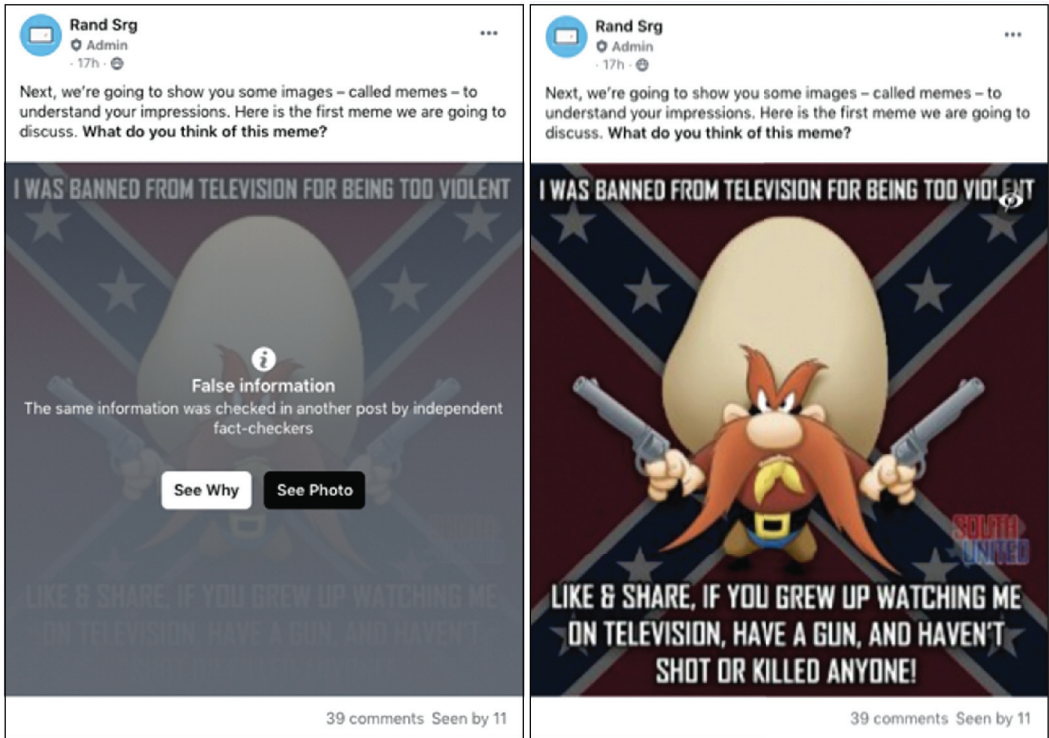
Rand Srg
Admin
· 17h ·

Next, we're going to show you some images – called memes – to understand your impressions. Here is the first meme we are going to discuss. **What do you think of this meme?**

I WAS BANNED FROM TELEVISION FOR BEING TOO VIOLENT

False information
The same information was checked in another post by independent fact-checkers

See Why
See Photo

SOUTH UNITED

LIKE & SHARE, IF YOU GREW UP WATCHING ME ON TELEVISION, HAVE A GUN, AND HAVEN'T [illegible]

39 comments Seen by 11

Rand Srg
Admin
· 17h ·

Next, we're going to show you some images – called memes – to understand your impressions. Here is the first meme we are going to discuss. **What do you think of this meme?**

I WAS BANNED FROM TELEVISION FOR BEING TOO VIOLENT

SOUTH UNITED

LIKE & SHARE, IF YOU GREW UP WATCHING ME ON TELEVISION, HAVE A GUN, AND HAVEN'T SHOT OR KILLED ANYONE!

39 comments Seen by 11